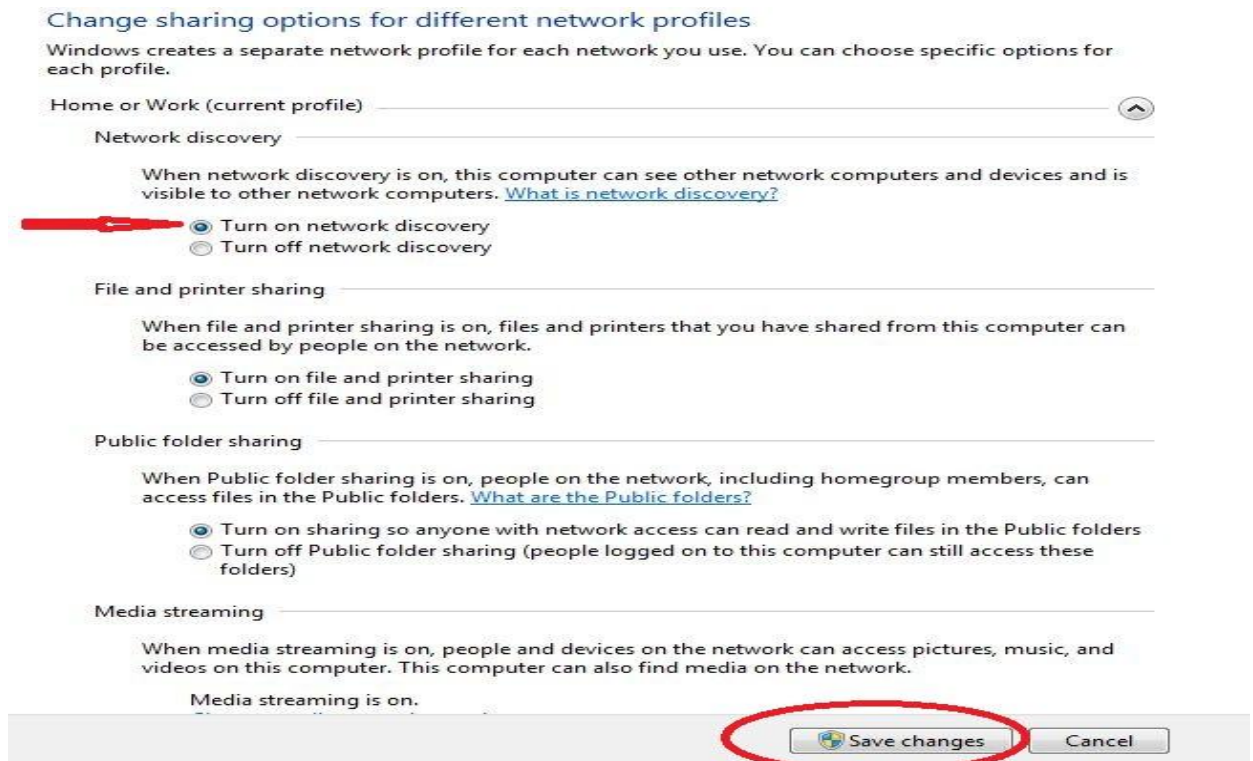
Change sharing options for different network profiles

Windows creates a separate network profile for each network you use. You can choose specific options for each profile.

Home or Work (current profile)

Network discovery

When network discovery is on, this computer can see other network computers and devices and is visible to other network computers. What is network discovery?

Turn on network discovery
Turn off network discovery

File and printer sharing

When file and printer sharing is on, files and printers that you have shared from this computer can be accessed by people on the network.

Turn on file and printer sharing
Turn off file and printer sharing

Public folder sharing

When Public folder sharing is on, people on the network, including homegroup members, can access files in the Public folders. What are the Public folders?

Turn on sharing so anyone with network access can read and write files in the Public folders
Turn off Public folder sharing (people logged on to this computer can still access these folders)

Media streaming

When media streaming is on, people and devices on the network can access pictures, music, and videos on this computer. This computer can also find media on the network.

Media streaming is on.
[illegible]

Save changes Cancel